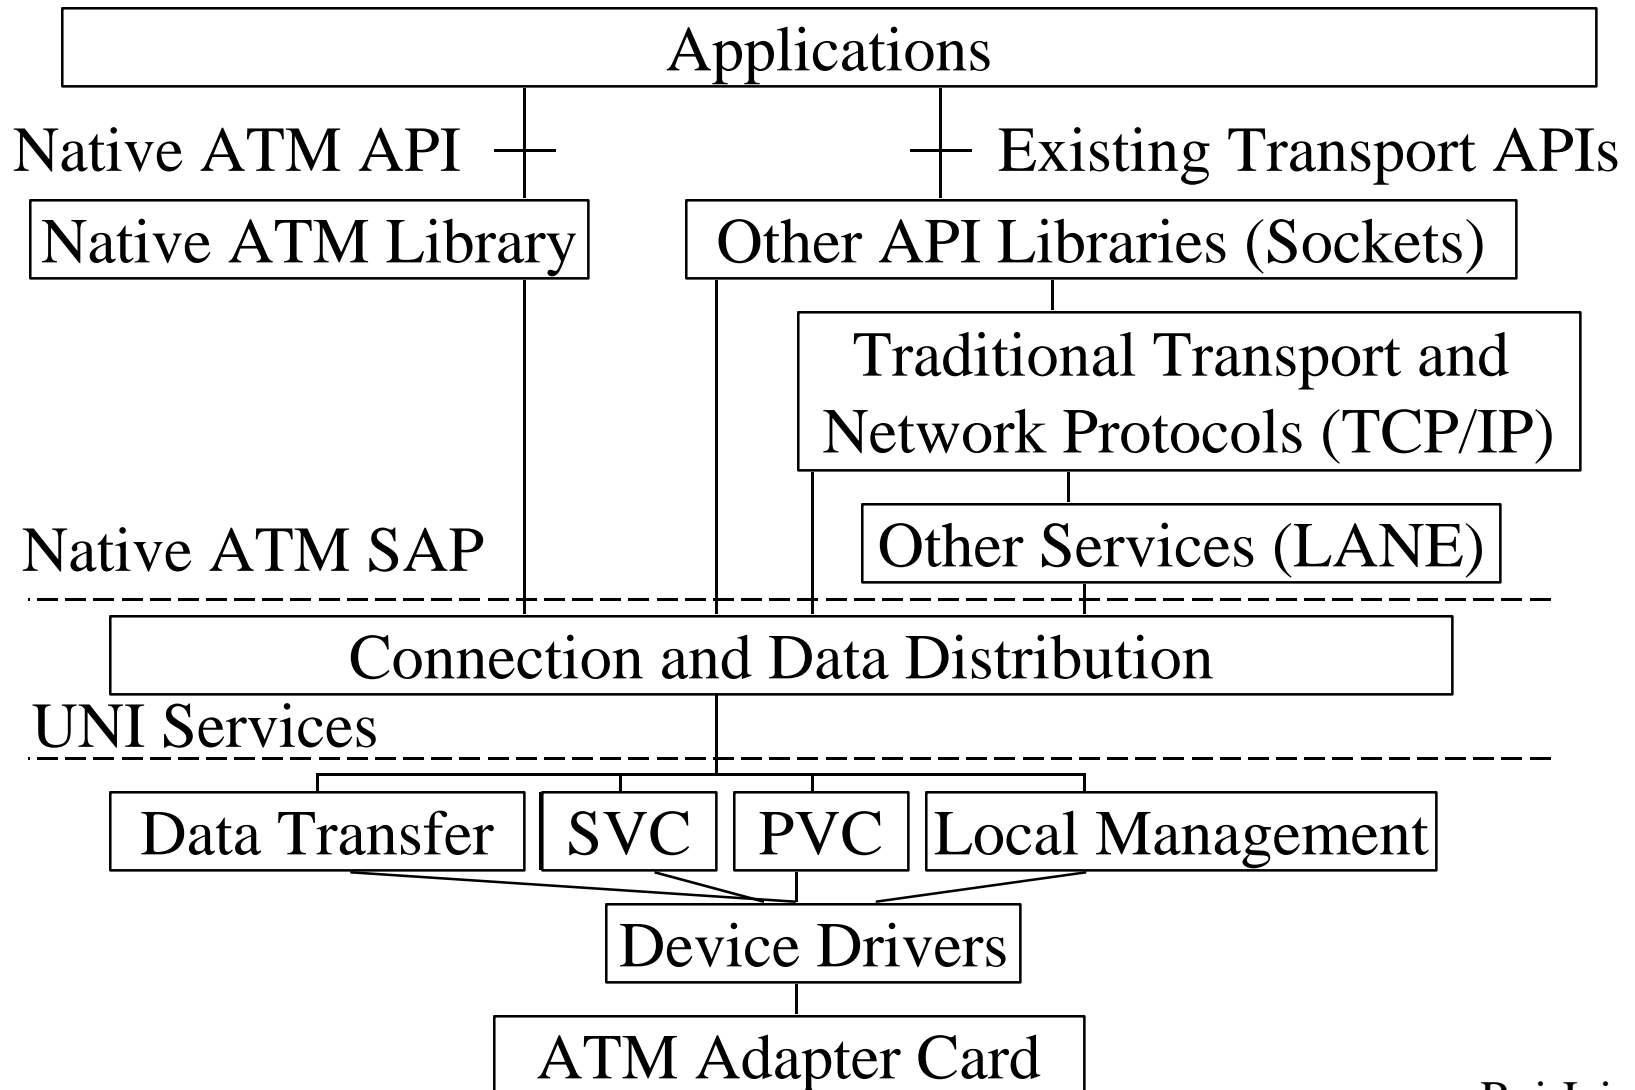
Applications

Native ATM API

Existing Transport APIs

Native ATM Library

Other API Libraries (Sockets)

Traditional Transport and Network Protocols (TCP/IP)

Native ATM SAP

Other Services (LANE)

Connection and Data Distribution

UNI Services

Data Transfer

SVC

PVC

Local Management

Device Drivers

ATM Adapter Card

Raj Jai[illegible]